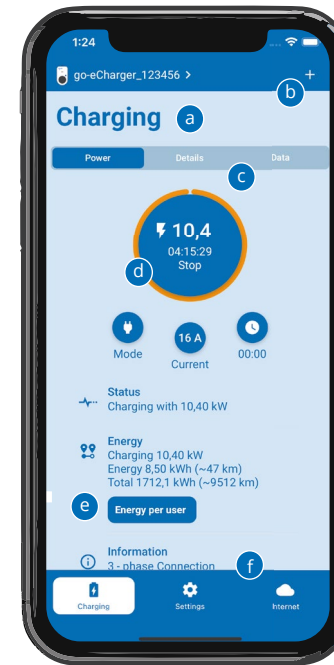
1:24

go-eCharger_123456 >

+

b

Charging

a

Power

Details

Data

c

10,4

04:15:29

Stop

d

Mode

16 A

Current

00:00

Status

Charging with 10,40 kW

Energy

Charging 10,40 kW

Energy 8,50 kWh (~47 km)

Total 1712,1 kWh (~9512 km)

e

Energy per user

Information

3 - phase Connection

f

Charging

Settings

Internet